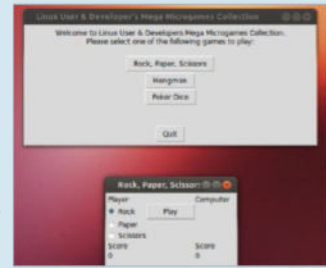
Linux User & Developer's Mega Microgames Collection

Welcome to Linux User & Developers Mega Microgames Collection.
Please select one of the following games to play:

Rock, Paper, Scissors

Hangman

Poker Dice

Quit

Rock, Paper, Scissors

Player

Computer

Rock

Play

Paper

Scissors

Score

0

Score

0